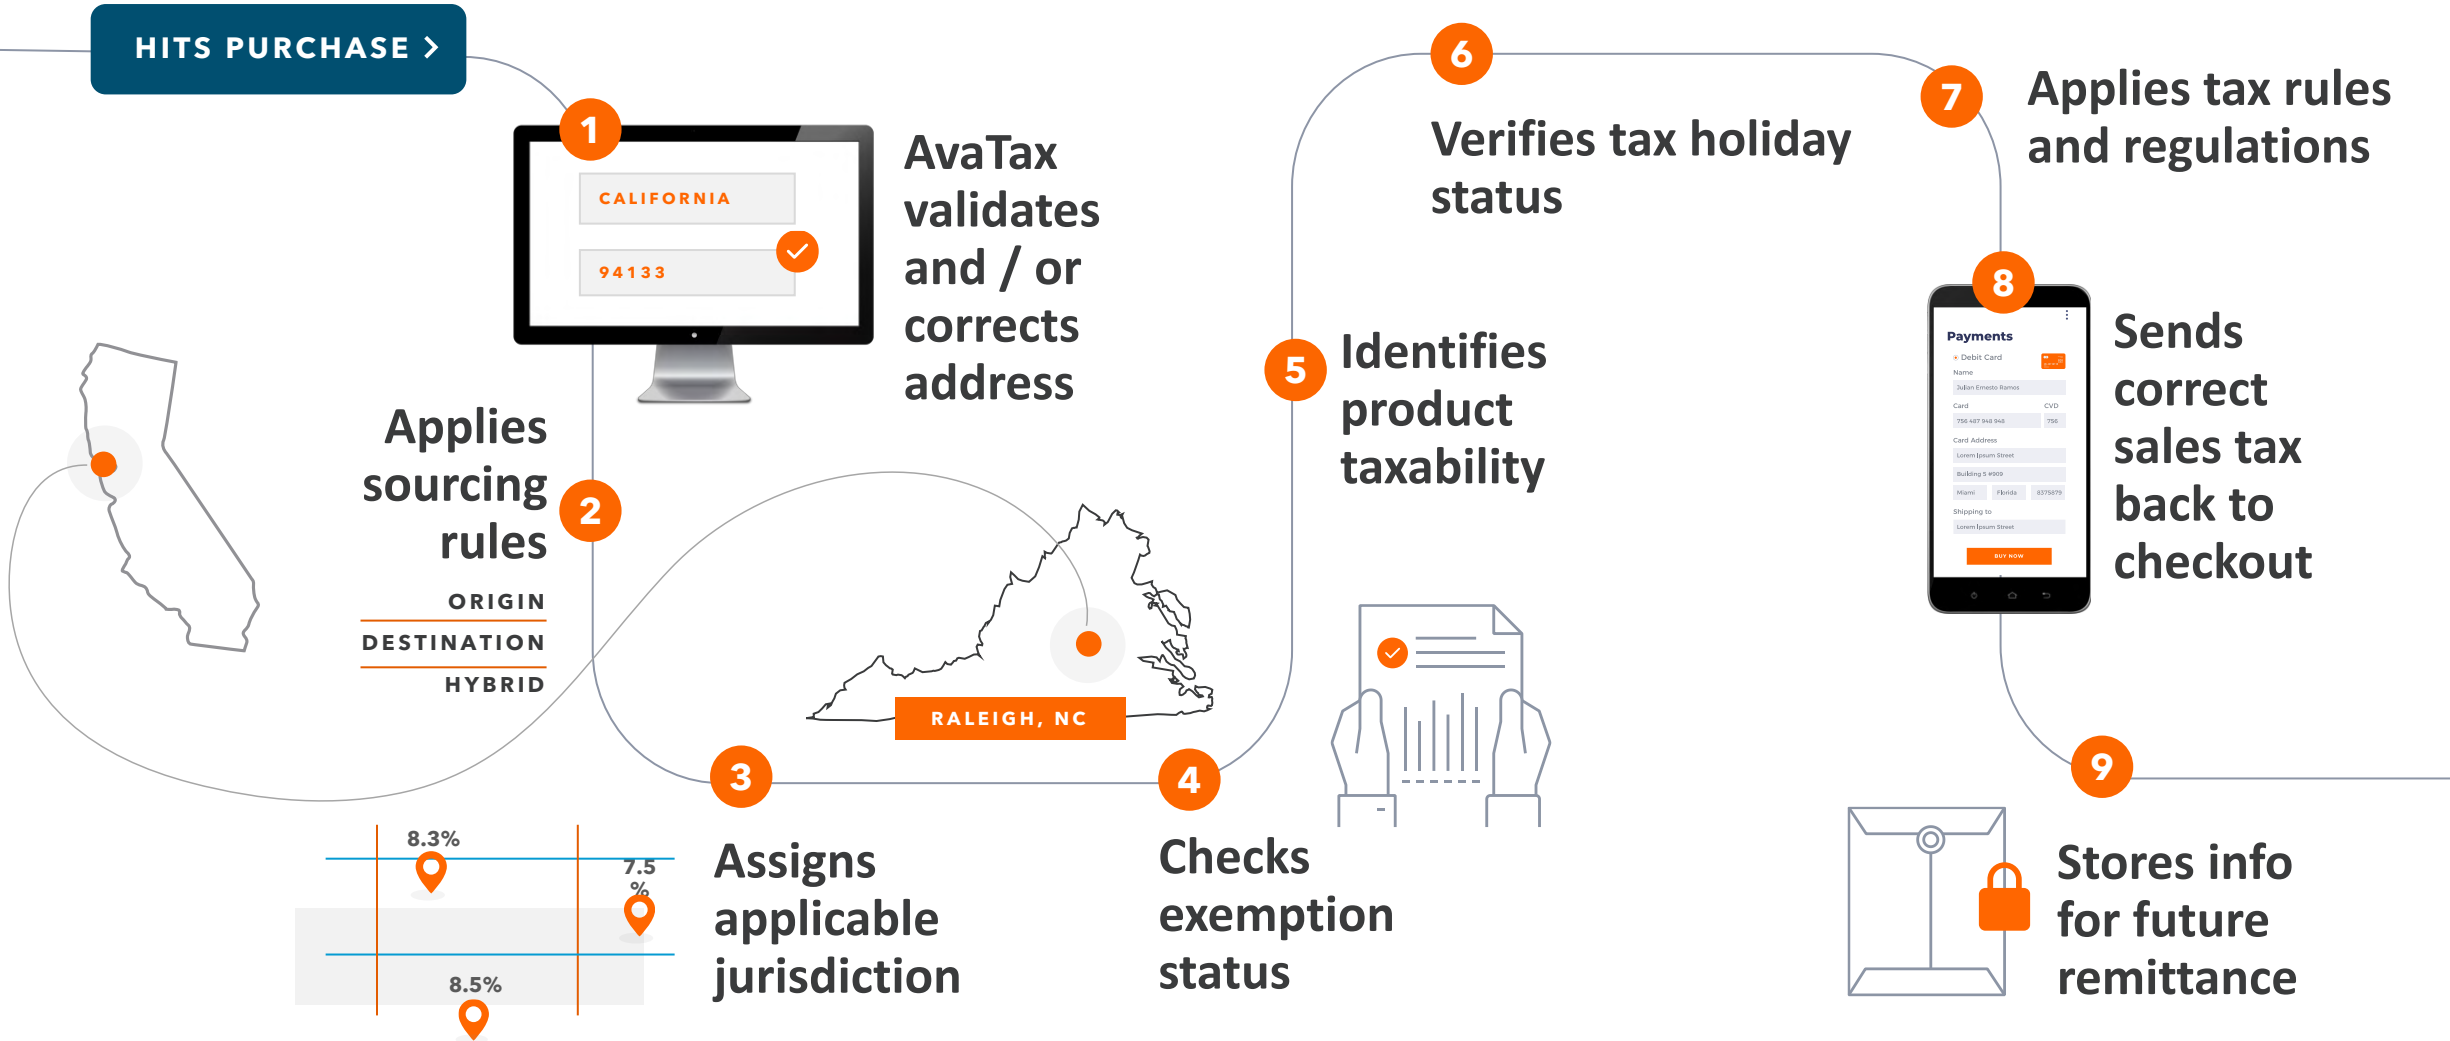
HITS PURCHASE >

1

CALIFORNIA

94133

AvaTax validates and / or corrects address

Applies sourcing rules

2

ORIGIN

DESTINATION

HYBRID

RALEIGH, NC

3

Assigns applicable jurisdiction

8.3%

7.5 %

8.5%

4

Checks exemption status

5

Identifies product taxability

6

Verifies tax holiday status

7

Applies tax rules and regulations

8

Payments

Debit Card

Name

Julian Ernesto Ramos

Card

CVD

756 487 948 948

756

Card Address

Lorem Ipsum Street

Building 5 #909

Miami

Florida

3375879

Shipping to

Lorem Ipsum Street

BUY NOW

Sends correct sales tax back to checkout

9

Stores info for future remittance